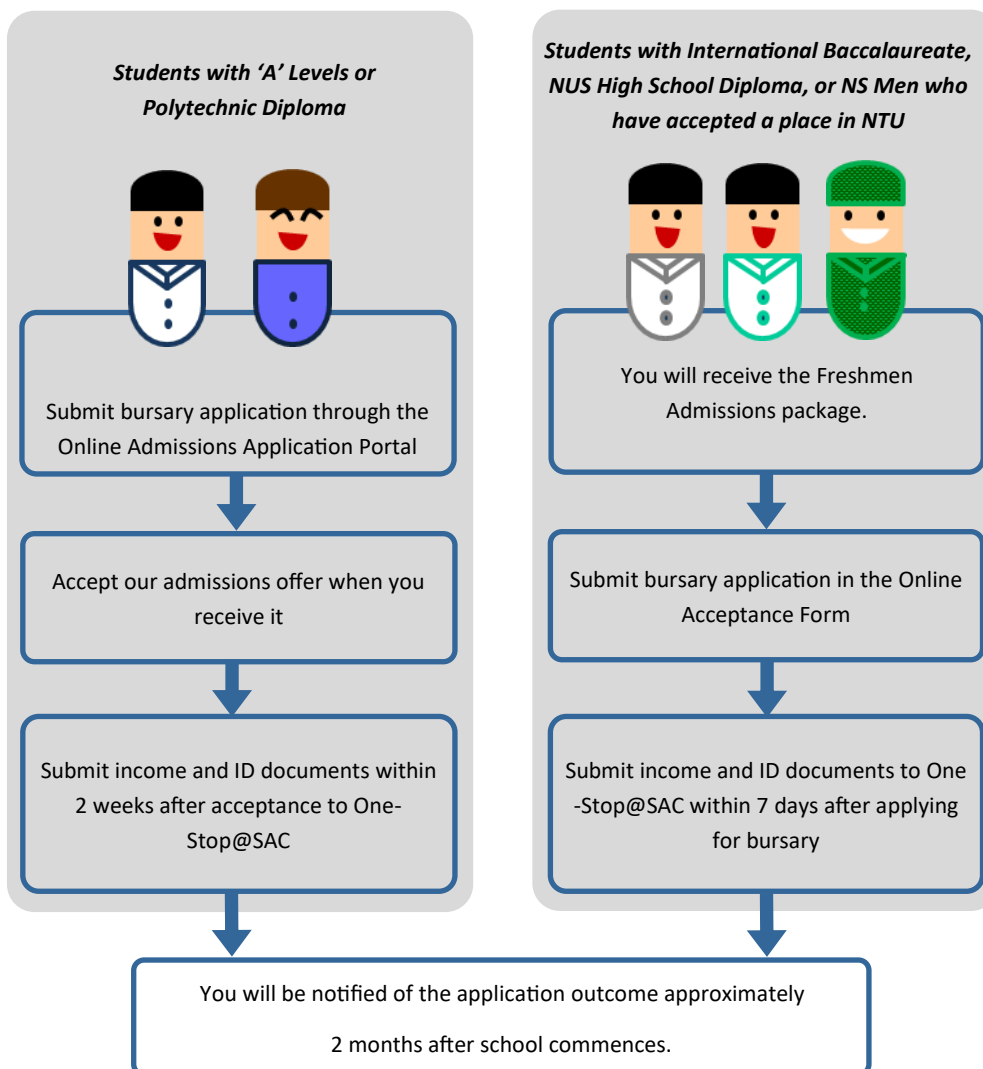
*Students with 'A' Levels or Polytechnic Diploma*

Submit bursary application through the Online Admissions Application Portal

Accept our admissions offer when you receive it

Submit income and ID documents within 2 weeks after acceptance to One-Stop@SAC

*Students with International Baccalaureate, NUS High School Diploma, or NS Men who have accepted a place in NTU*

You will receive the Freshmen Admissions package.

Submit bursary application in the Online Acceptance Form

Submit income and ID documents to One-Stop@SAC within 7 days after applying for bursary

You will be notified of the application outcome approximately

2 months after school commences.